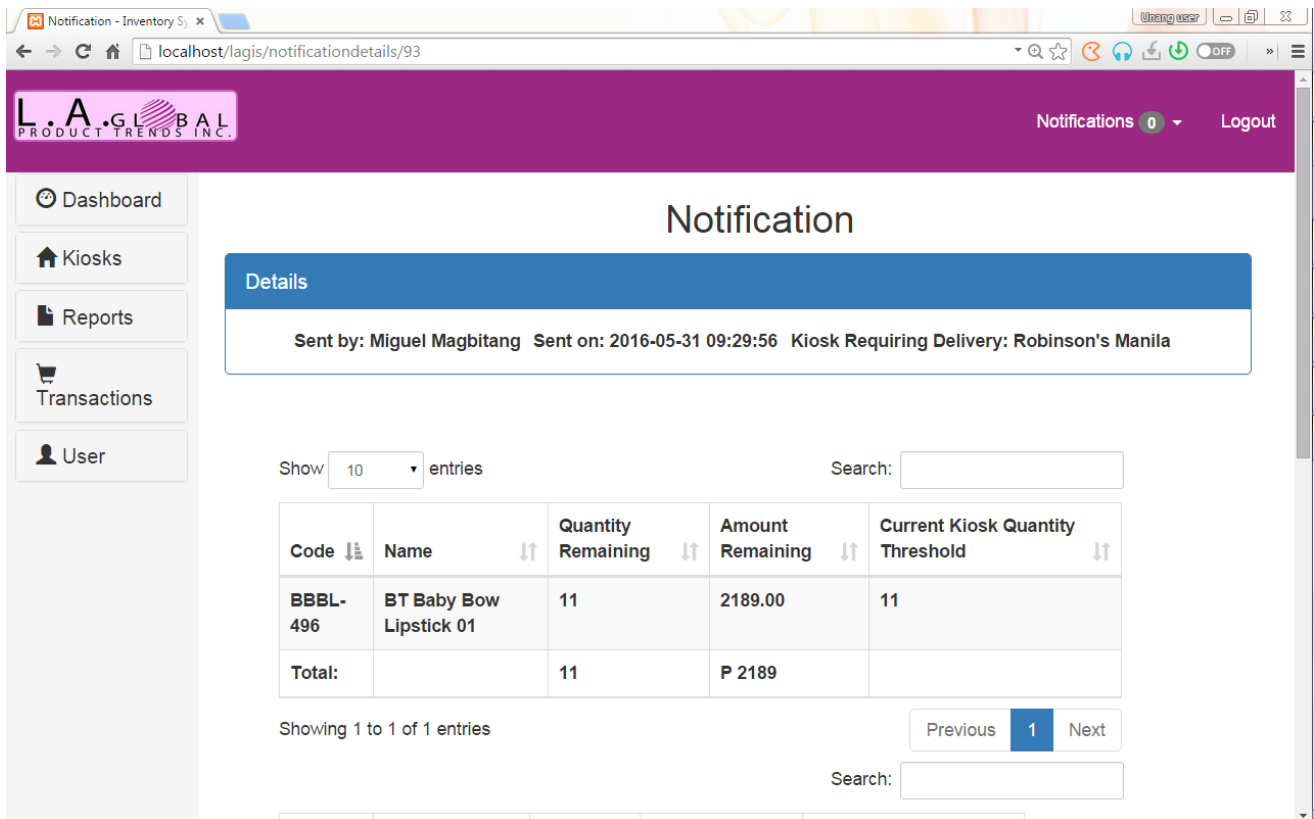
Notification - Inventory S
Unang user
localhost/lagis/notificationdetails/93
OFF

L.A.GLOBAL PRODUCT TRENDS INC.
Notifications 0
Logout

Dashboard
Kiosks
Reports
Transactions
User

Notification

Details

Sent by: Miguel Magbitang Sent on: 2016-05-31 09:29:56 Kiosk Requiring Delivery: Robinson's Manila

Show 10 entries
Search:

| Code | Name | Quantity Remaining | Amount Remaining | Current Kiosk Quantity Threshold |
|---|---|---|---|---|
| BBBL-496 | BT Baby Bow Lipstick 01 | 11 | 2189.00 | 11 |
| Total: | | 11 | P 2189 | |

Showing 1 to 1 of 1 entries
Previous 1 Next
Search: